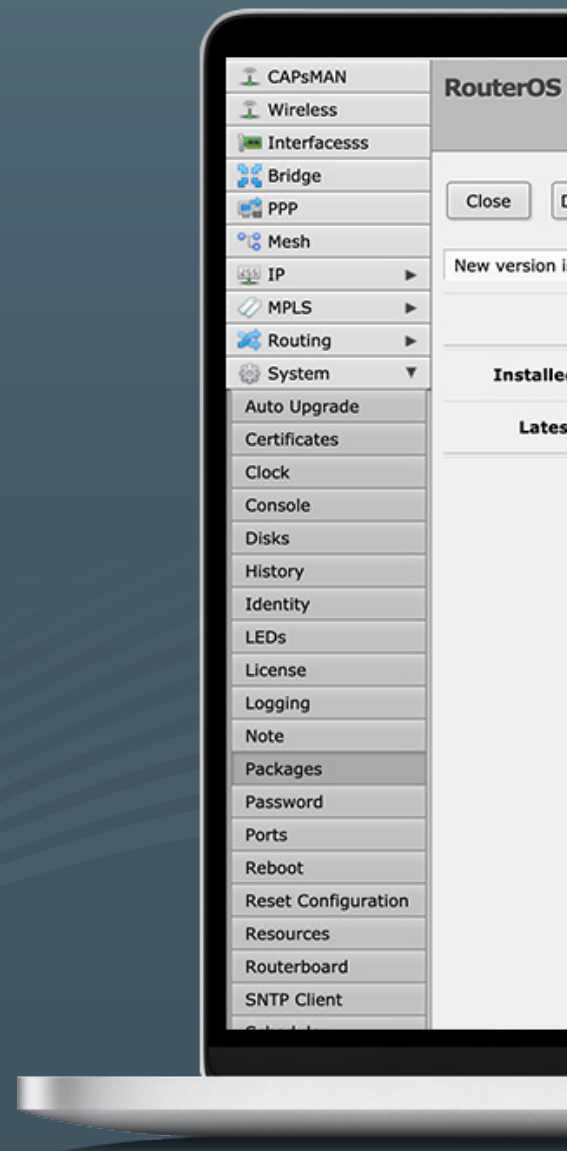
CAPsMAN
Wireless
Interfacesss
Bridge
PPP
Mesh
IP ►
MPLS ►
Routing ►
System ▼
Auto Upgrade
Certificates
Clock
Console
Disks
History
Identity
LEDs
License
Logging
Note
Packages
Password
Ports
Reboot
Reset Configuration
Resources
Routerboard
SNTP Client
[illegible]

RouterOS

Close
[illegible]

New version i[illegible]

Installe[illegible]

Lates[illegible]